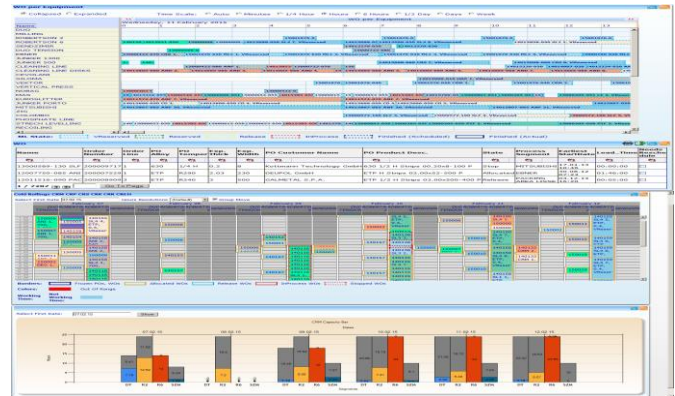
WO per Equipment

Collapsed Expanded

Time Scale: Auto Minutes 1/4 Hour Hours 4 Hours 1/2 Day Days Week

Wednesday, 11 February 2015

WO Status: Released Released InProcess Finished (Scheduled) Finished (Actual)

WO

| Name | Order Number | Order Line | Pri ority | Pri Sequence | Eqp Thick | Eqp Width | PO Customer Name | PO Product Desc. | State | Process Required | Earliest Start | Lead Time | Sequence |
|---|---|---|---|---|---|---|---|---|---|---|---|---|---|
| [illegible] | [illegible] | | | | | | Kyrkmann Technology GmbH | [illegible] | | | | | |
| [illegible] | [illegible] | | | | | | DEUPOL GmbH | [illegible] | | | | | |
| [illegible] | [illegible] | | | | | | DALMETAL S.P.A. | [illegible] | | | | | |

Cold Rollings

Borders: Colors: Working Hour:

Select First date: Show

CRM Capacity Bar

09 02 15 | 10 02 15 | 11 02 15 | 12 02 15

DT R1 R2 SDM